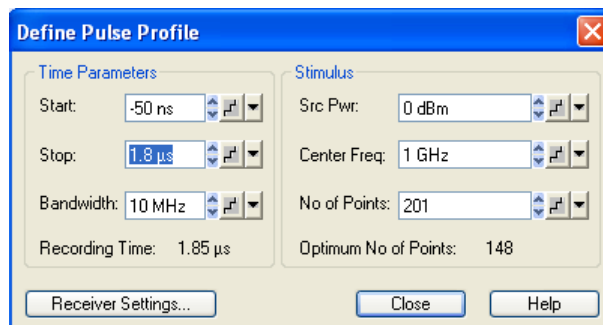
Define Pulse Profile

Time Parameters

Start: -50 ns

Stop: 1.8 µs

Bandwidth: 10 MHz

Recording Time: 1.85 µs

Stimulus

Src Pwr: 0 dBm

Center Freq: 1 GHz

No of Points: 201

Optimum No of Points: 148

Receiver Settings...

Close

Help